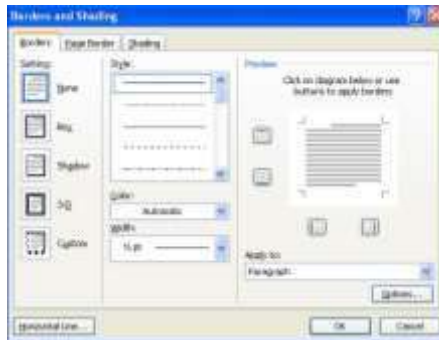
Borders and Shading

Borders | Page Border | Shading

Setting:

None

Box

Shadow

3-D

Custom

Style:

Color:

Automatic

Width:

½ pt

Preview

Click on diagram below or use buttons to apply borders

Apply to:

Paragraph

Options...

Horizontal Line...

OK

Cancel